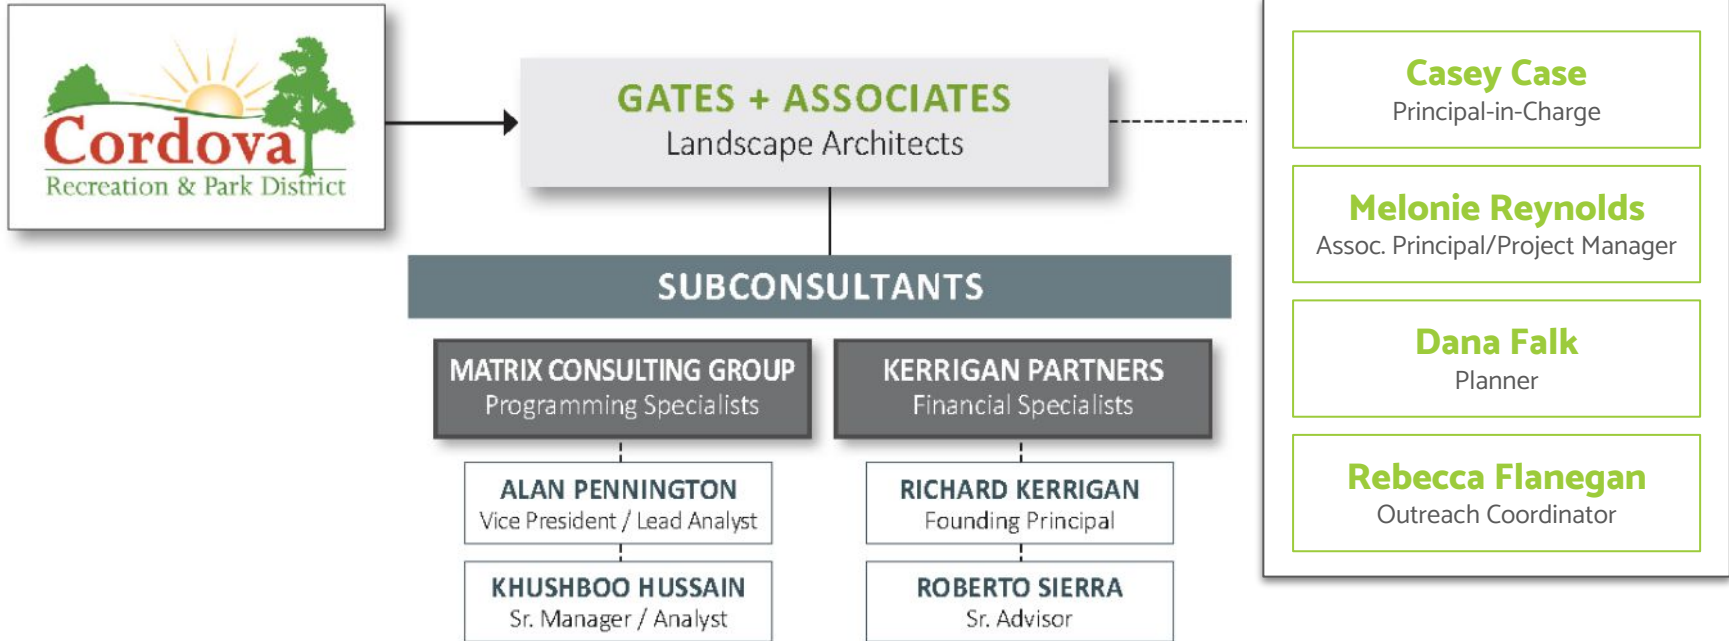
Cordova
Recreation & Park District

GATES + ASSOCIATES
Landscape Architects

SUBCONSULTANTS

MATRIX CONSULTING GROUP
Programming Specialists

ALAN PENNINGTON
Vice President / Lead Analyst

KHUSHBOO HUSSAIN
Sr. Manager / Analyst

KERRIGAN PARTNERS
Financial Specialists

RICHARD KERRIGAN
Founding Principal

ROBERTO SIERRA
Sr. Advisor

Casey Case
Principal-in-Charge

Melonie Reynolds
Assoc. Principal/Project Manager

Dana Falk
Planner

Rebecca Flanegan
Outreach Coordinator